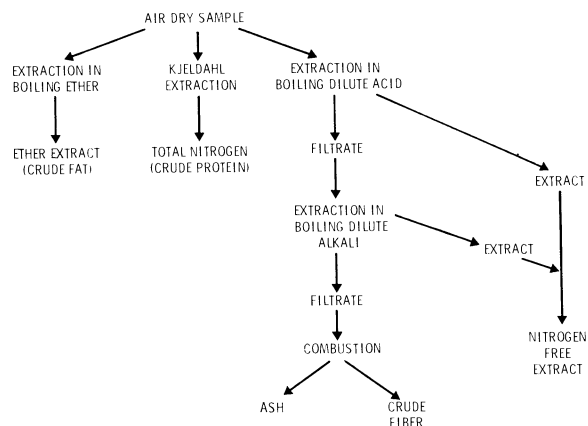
AIR DRY SAMPLE

EXTRACTION IN BOILING ETHER

KJELDAHL EXTRACTION

EXTRACTION IN BOILING DILUTE ACID

ETHER EXTRACT (CRUDE FAT)

TOTAL NITROGEN (CRUDE PROTEIN)

FILTRATE

EXTRACT

EXTRACTION IN BOILING DILUTE ALKALI

EXTRACT

FILTRATE

NITROGEN FREE EXTRACT

COMBUSTION

ASH

CRUDE FIBER